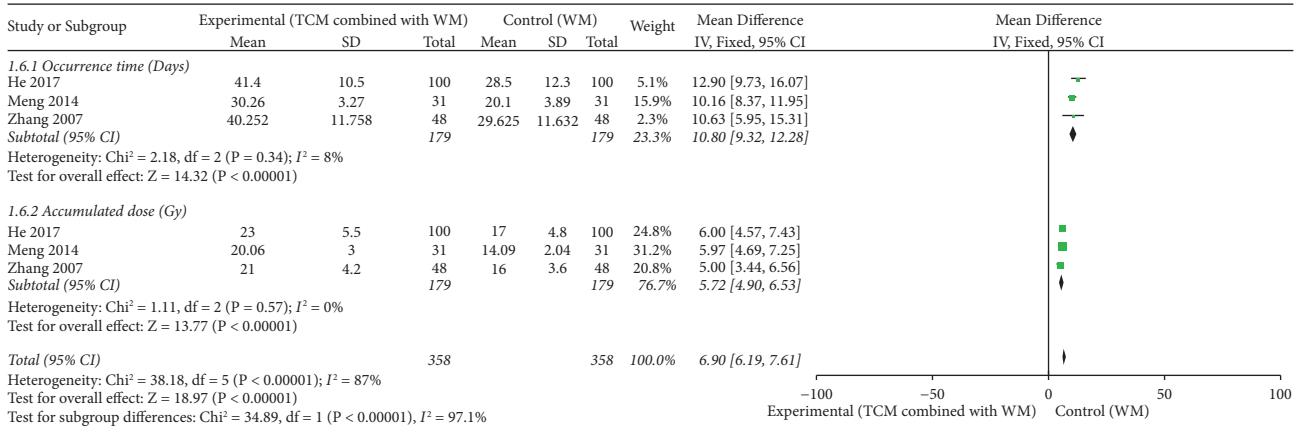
| Study or Subgroup | Experimental (TCM combined with WM) Mean | SD | Total | Control (WM) Mean | SD | Total | Weight | Mean Difference IV, Fixed, 95% CI |
|---|---|---|---|---|---|---|---|---|
| *1.6.1 Occurrence time (Days)* | | | | | | | | |
| He 2017 | 41.4 | 10.5 | 100 | 28.5 | 12.3 | 100 | 5.1% | 12.90 [9.73, 16.07] |
| Meng 2014 | 30.26 | 3.27 | 31 | 20.1 | 3.89 | 31 | 15.9% | 10.16 [8.37, 11.95] |
| Zhang 2007 | 40.252 | 11.758 | 48 | 29.625 | 11.632 | 48 | 2.3% | 10.63 [5.95, 15.31] |
| *Subtotal (95% CI)* | | | *179* | | | *179* | *23.3%* | *10.80 [9.32, 12.28]* |
| Heterogeneity: Chi² = 2.18, df = 2 (P = 0.34); $I^2$ = 8% | | | | | | | | |
| Test for overall effect: Z = 14.32 (P < 0.00001) | | | | | | | | |
| *1.6.2 Accumulated dose (Gy)* | | | | | | | | |
| He 2017 | 23 | 5.5 | 100 | 17 | 4.8 | 100 | 24.8% | 6.00 [4.57, 7.43] |
| Meng 2014 | 20.06 | 3 | 31 | 14.09 | 2.04 | 31 | 31.2% | 5.97 [4.69, 7.25] |
| Zhang 2007 | 21 | 4.2 | 48 | 16 | 3.6 | 48 | 20.8% | 5.00 [3.44, 6.56] |
| *Subtotal (95% CI)* | | | *179* | | | *179* | *76.7%* | *5.72 [4.90, 6.53]* |
| Heterogeneity: Chi² = 1.11, df = 2 (P = 0.57); $I^2$ = 0% | | | | | | | | |
| Test for overall effect: Z = 13.77 (P < 0.00001) | | | | | | | | |
| *Total (95% CI)* | | | *358* | | | *358* | *100.0%* | *6.90 [6.19, 7.61]* |

Heterogeneity: Chi² = 38.18, df = 5 (P < 0.00001); $I^2$ = 87%
Test for overall effect: Z = 18.97 (P < 0.00001)
Test for subgroup differences: Chi² = 34.89, df = 1 (P < 0.00001), $I^2$ = 97.1%

Mean Difference
IV, Fixed, 95% CI

−100 −50 0 50 100
Experimental (TCM combined with WM) Control (WM)